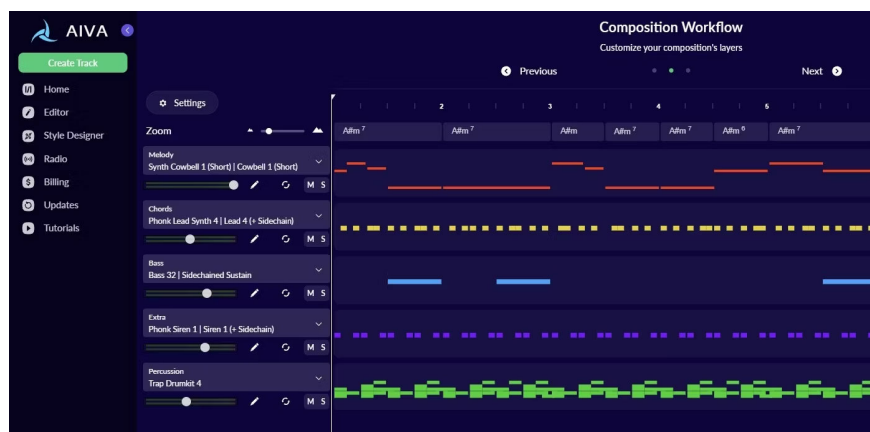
AIVA

Create Track

Home

Editor

Style Designer

Radio

Billing

Updates

Tutorials

Composition Workflow

Customize your composition's layers

Previous

Next

Settings

Zoom

2 3 4 5

A#m$^7$ A#m$^7$ A#m A#m$^7$ A#m$^7$ A#m$^6$ A#m$^7$

Melody
Synth Cowbell 1 (Short) | Cowbell 1 (Short)
M S

Chords
Phonk Lead Synth 4 | Lead 4 (+ Sidechain)
M S

Bass
Bass 32 | Sidechained Sustain
M S

Extra
Phonk Siren 1 | Siren 1 (+ Sidechain)
M S

Percussion
Trap Drumkit 4
M S